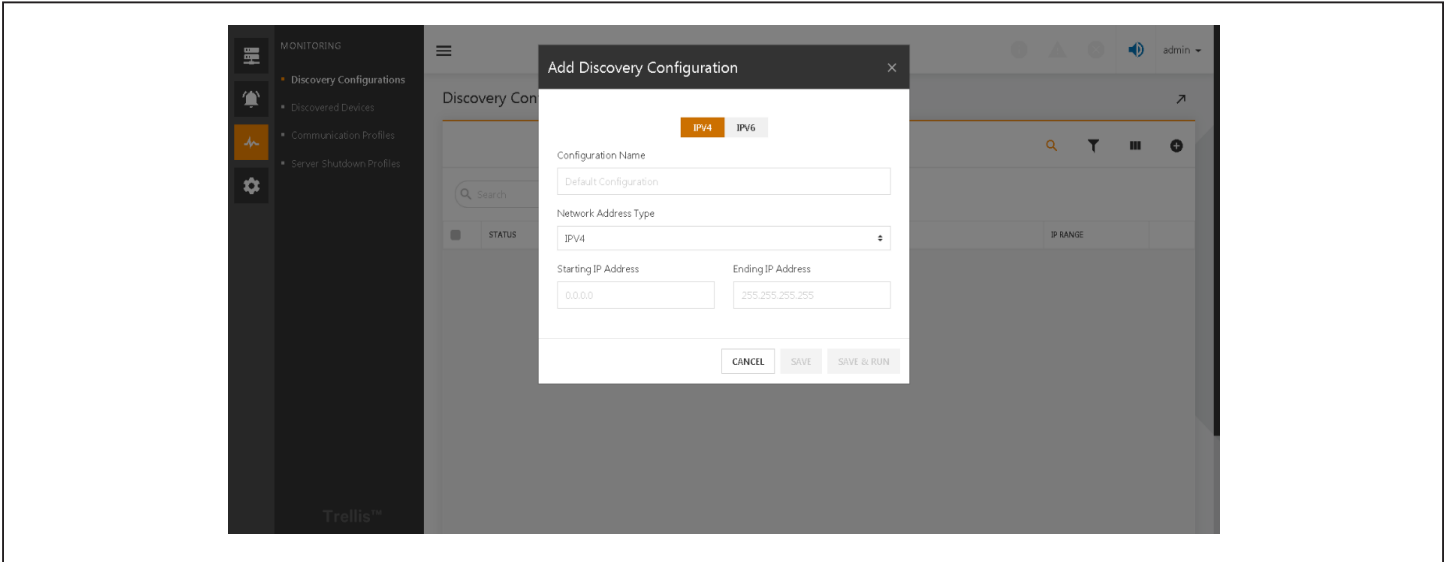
MONITORING
• Discovery Configurations
• Discovered Devices
• Communication Profiles
• Server Shutdown Profiles

Trellis™

admin

Discovery Con

Search

STATUS

IP RANGE

Add Discovery Configuration ×

IPV4 IPV6

Configuration Name

Default Configuration

Network Address Type

IPV4

Starting IP Address

0.0.0.0

Ending IP Address

255.255.255.255

CANCEL SAVE SAVE & RUN